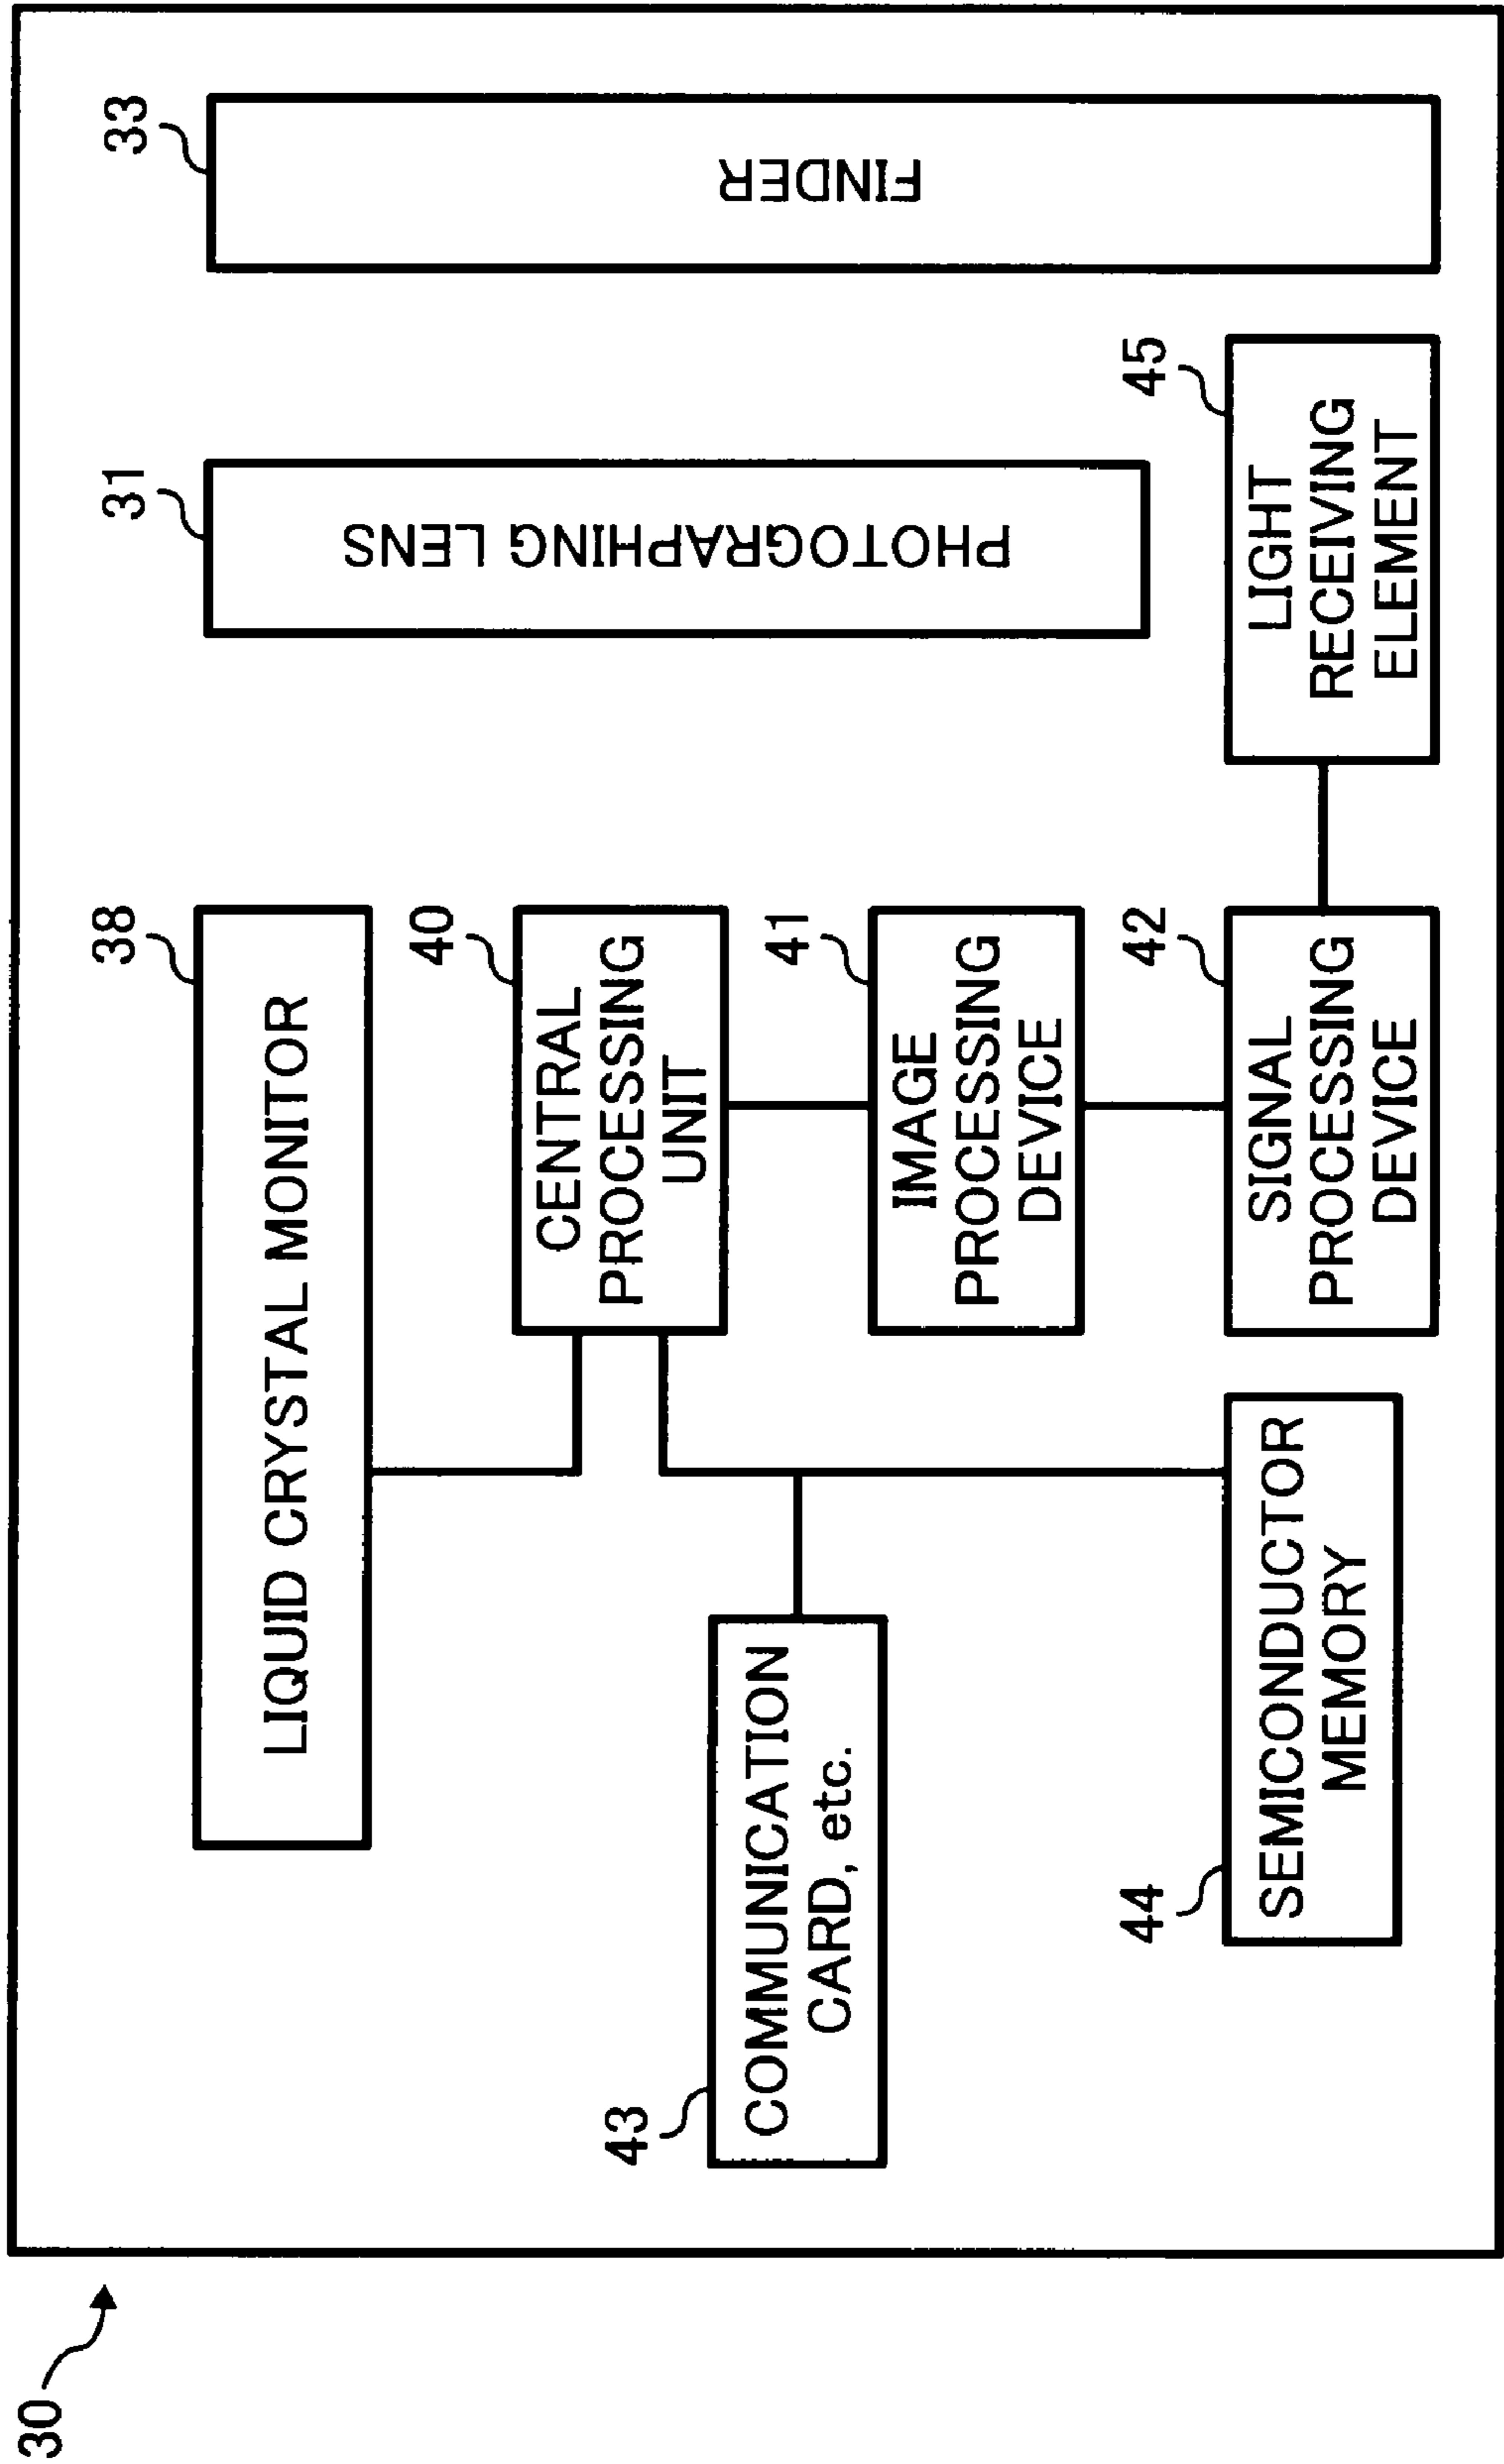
30
33
FINDER
31
PHOTOGRAPHING LENS
45
LIGHT RECEIVING ELEMENT
38
LIQUID CRYSTAL MONITOR
40
CENTRAL PROCESSING UNIT
41
IMAGE PROCESSING DEVICE
42
SIGNAL PROCESSING DEVICE
43
COMMUNICATION CARD, etc.
44
SEMICONDUCTOR MEMORY